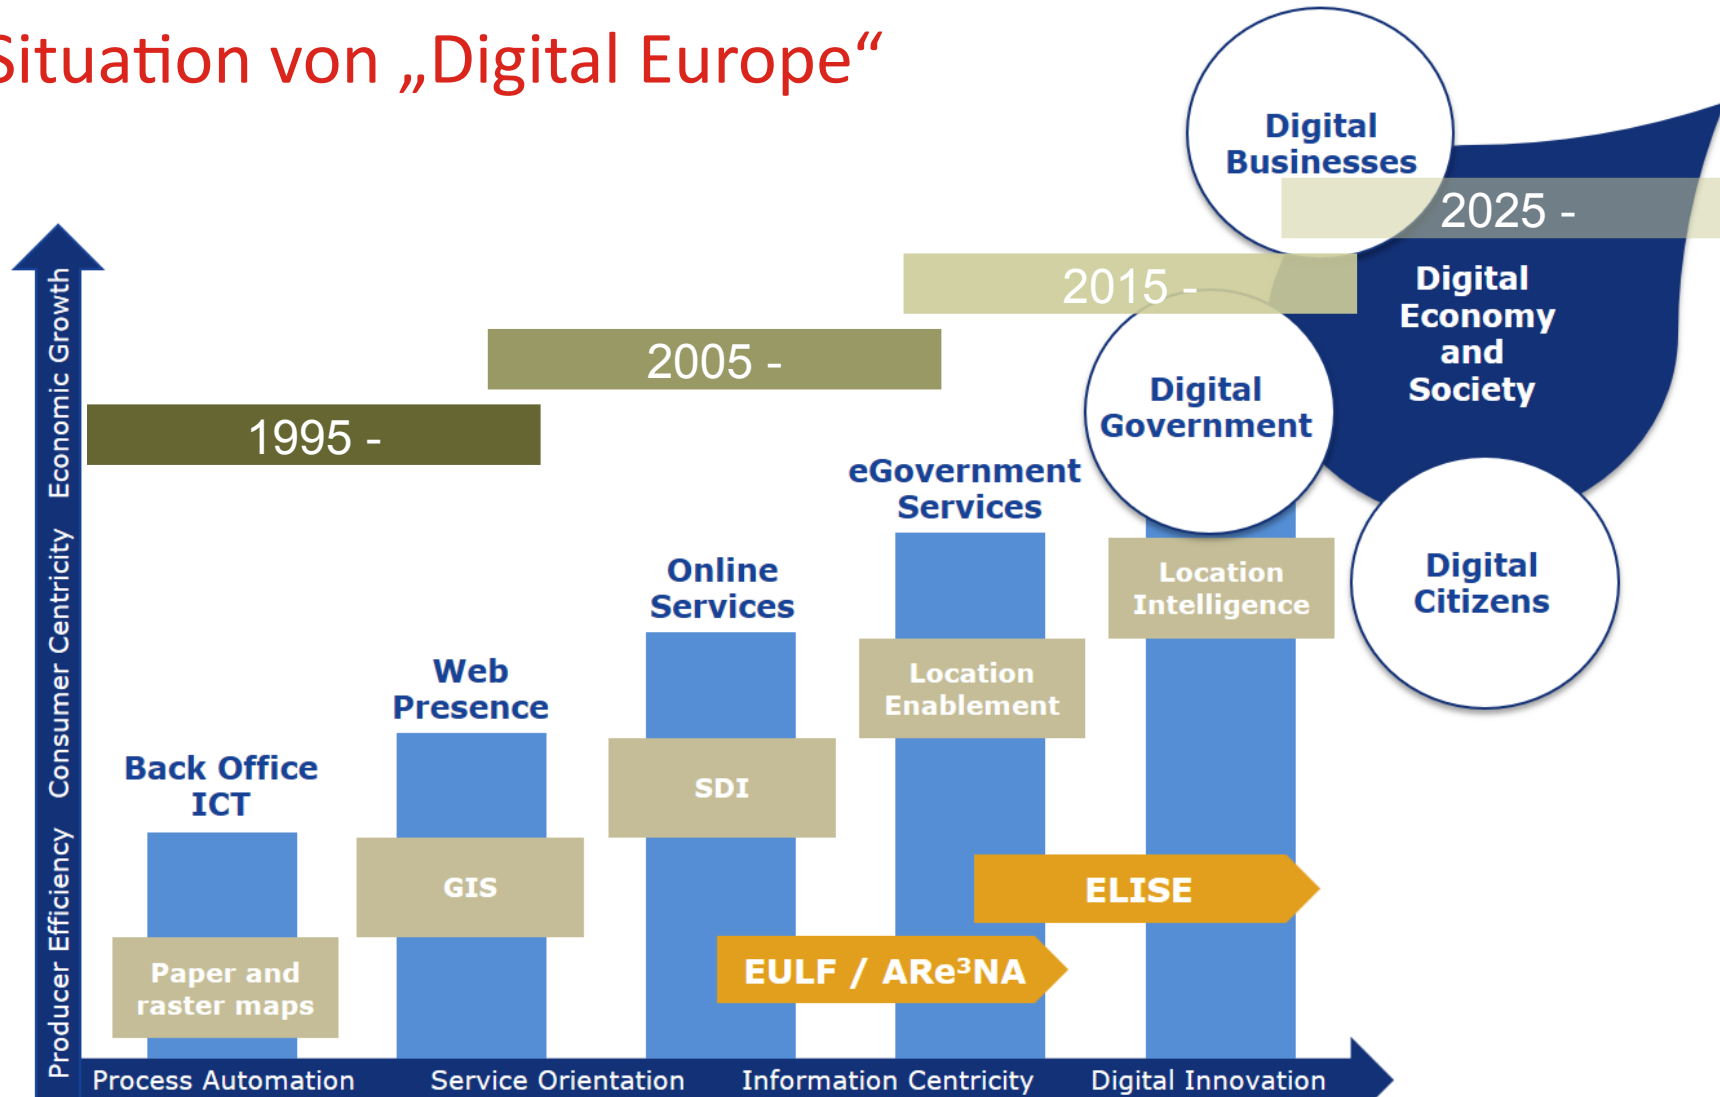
Situation von „Digital Europe“

Digital Businesses

2025 -

Digital Economy and Society

2015 -

2005 -

1995 -

Digital Government

Digital Citizens

eGovernment Services

Online Services

Web Presence

Back Office ICT

Location Intelligence

Location Enablement

SDI

GIS

Paper and raster maps

ELISE

EULF / ARe$^3$NA

Producer Efficiency  Consumer Centricity  Economic Growth

Process Automation  Service Orientation  Information Centricity  Digital Innovation